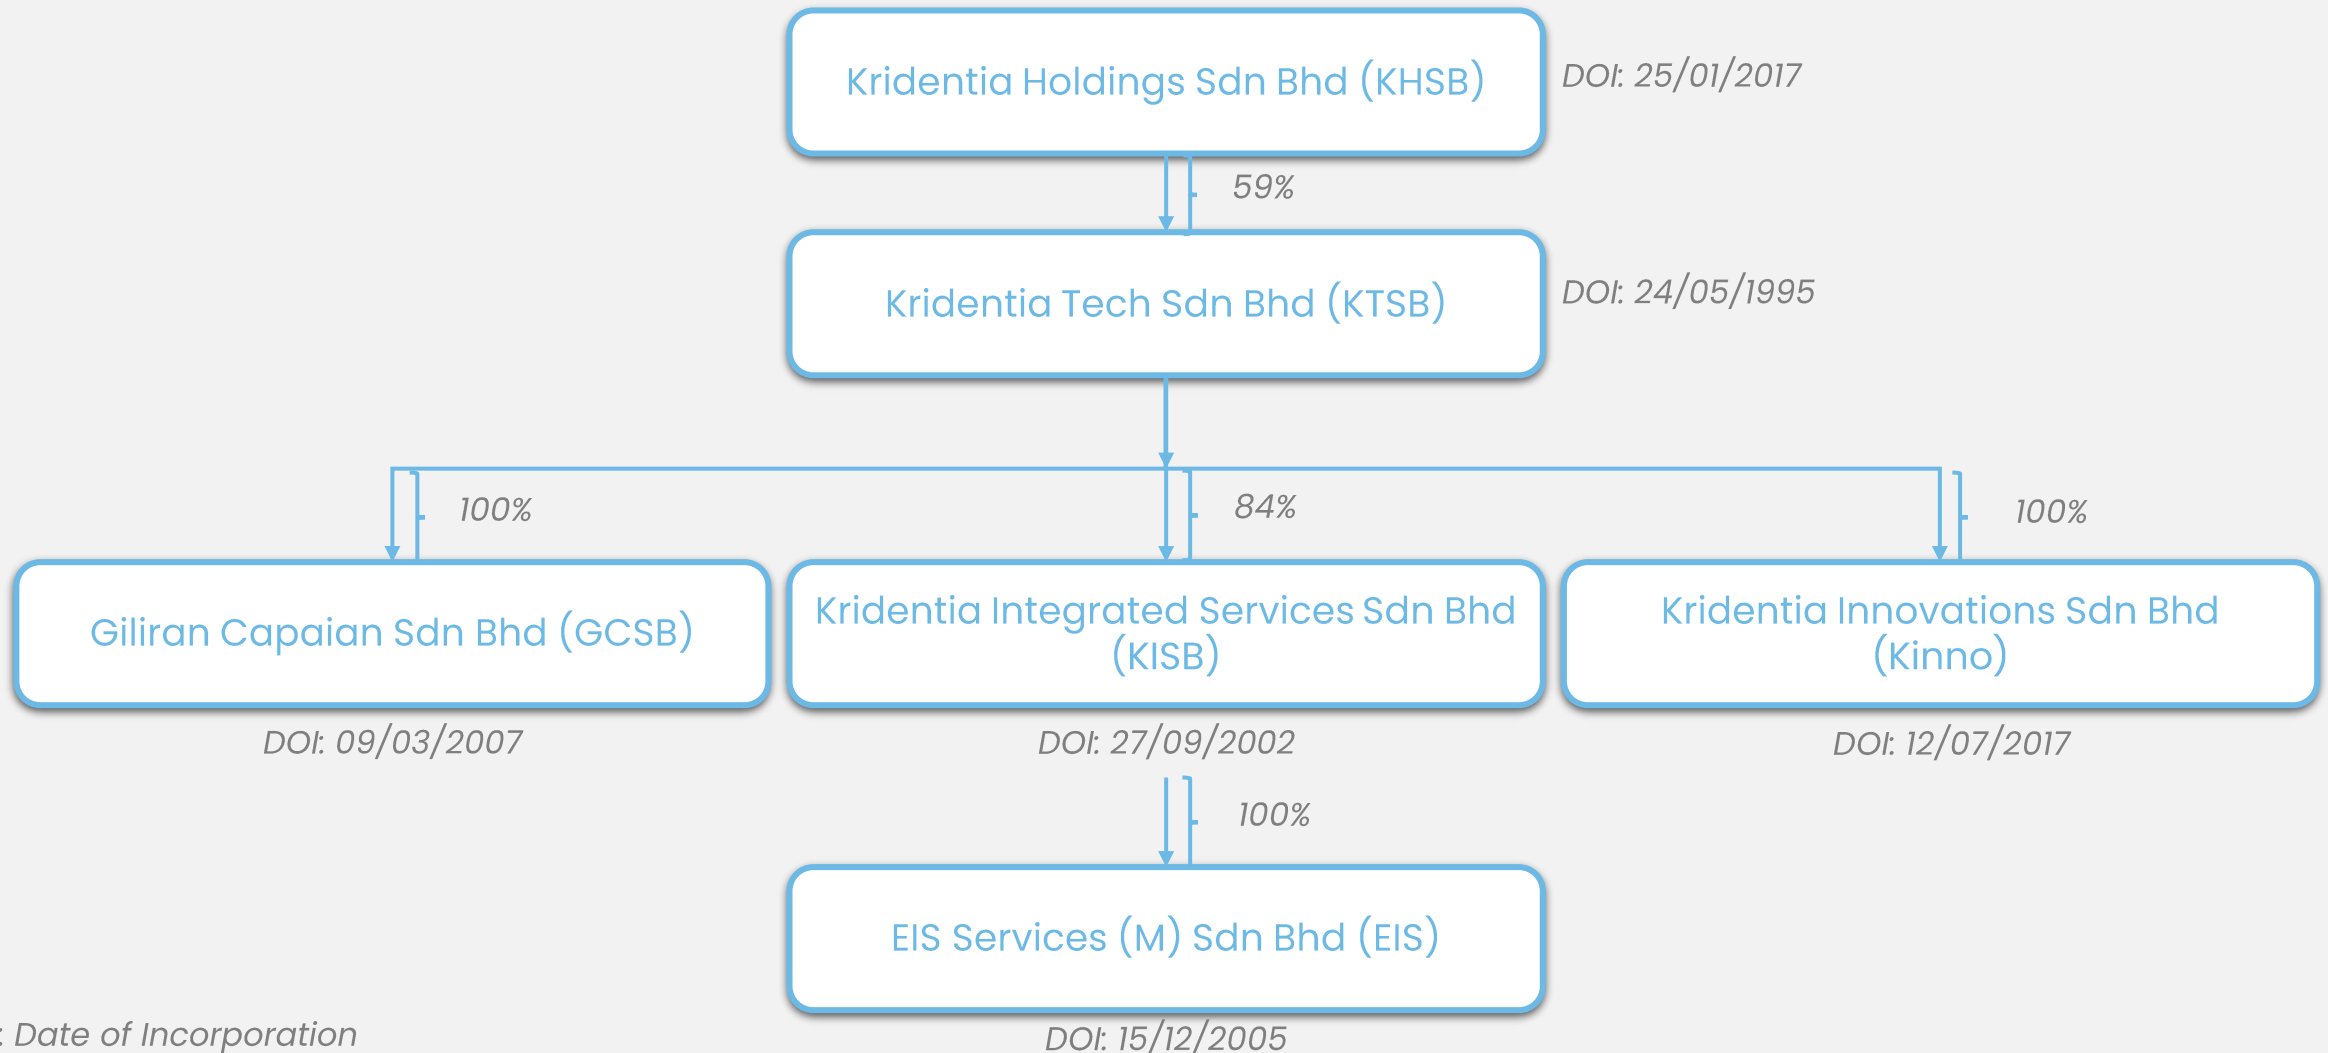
Kridentia Holdings Sdn Bhd (KHSB)

DOI: 25/01/2017

59%

Kridentia Tech Sdn Bhd (KTSB)

DOI: 24/05/1995

100%

84%

100%

Giliran Capaian Sdn Bhd (GCSB)

Kridentia Integrated Services Sdn Bhd (KISB)

Kridentia Innovations Sdn Bhd (Kinno)

DOI: 09/03/2007

DOI: 27/09/2002

DOI: 12/07/2017

100%

EIS Services (M) Sdn Bhd (EIS)

: Date of Incorporation

DOI: 15/12/2005